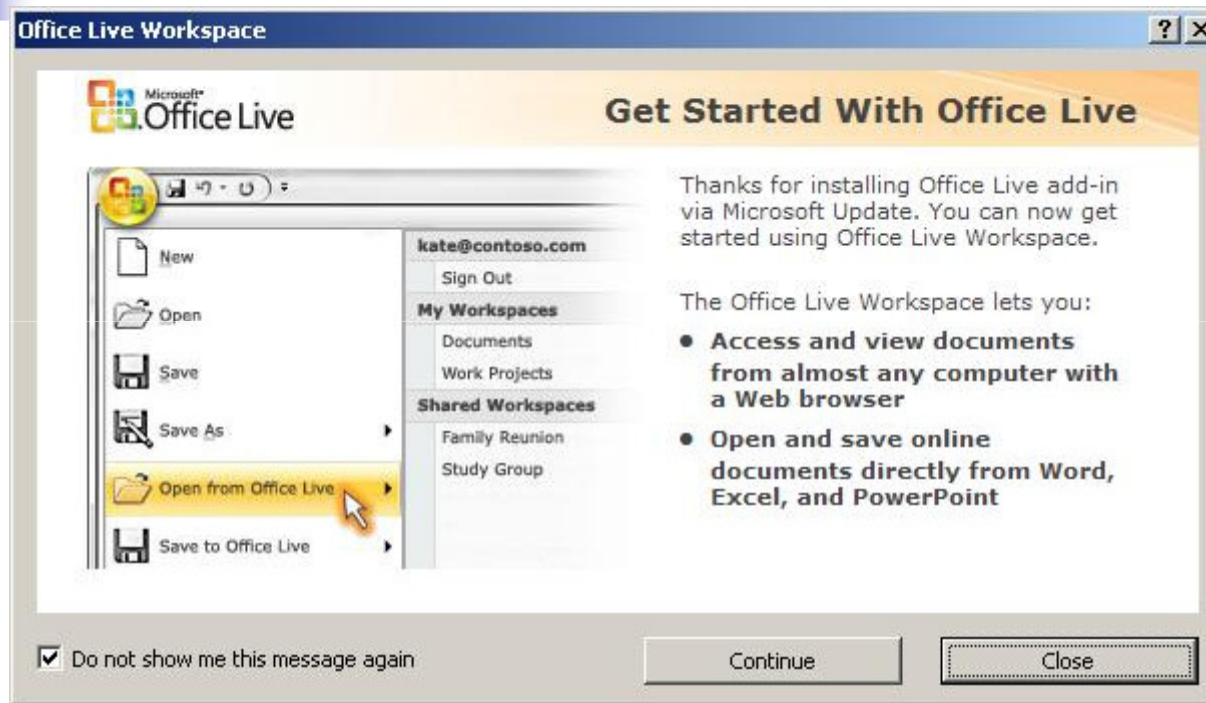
Office Live Workspace

? X

Microsoft Office Live

Get Started With Office Live

New

Open

Save

Save As

Open from Office Live

Save to Office Live

kate@contoso.com

Sign Out

My Workspaces

Documents

Work Projects

Shared Workspaces

Family Reunion

Study Group

Thanks for installing Office Live add-in via Microsoft Update. You can now get started using Office Live Workspace.

The Office Live Workspace lets you:

- Access and view documents from almost any computer with a Web browser
- Open and save online documents directly from Word, Excel, and PowerPoint

Do not show me this message again

Continue

Close